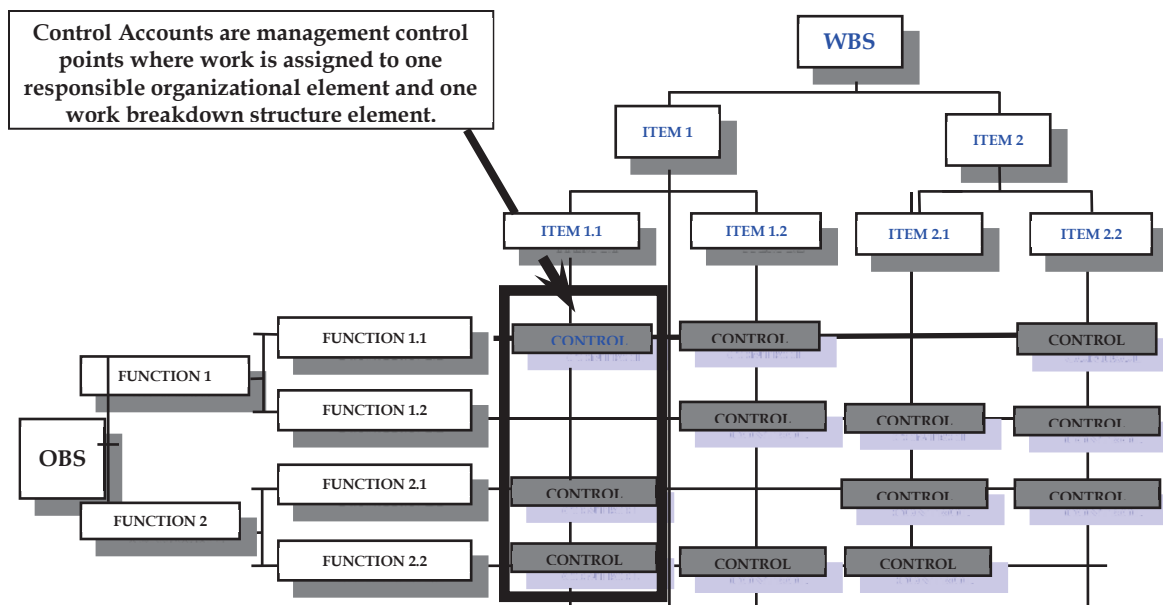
Control Accounts are management control points where work is assigned to one responsible organizational element and one work breakdown structure element.

WBS

ITEM 1

ITEM 2

ITEM 1.1

ITEM 1.2

ITEM 2.1

ITEM 2.2

OBS

FUNCTION 1

FUNCTION 1.1

FUNCTION 1.2

FUNCTION 2

FUNCTION 2.1

FUNCTION 2.2

CONTROL

CONTROL

CONTROL

CONTROL

CONTROL

CONTROL

CONTROL

CONTROL

CONTROL

CONTROL

CONTROL

CONTROL